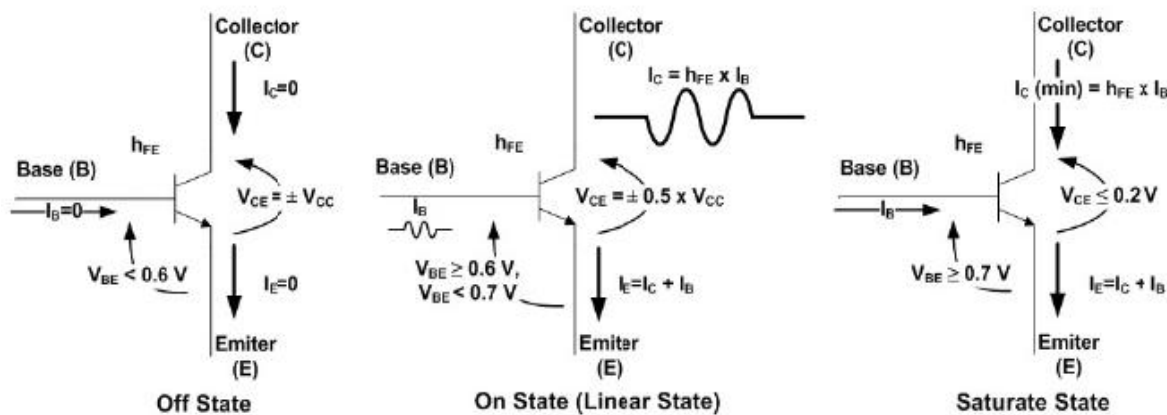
Collector
(C)
$I_C=0$
$h_{FE}$
Base (B)
$V_{CE} = \pm V_{CC}$
$I_B=0$
$V_{BE} < 0.6$ V
$I_E=0$
Emiter
(E)
Off State

Collector
(C)
$I_C = h_{FE} \times I_B$
$h_{FE}$
Base (B)
$V_{CE} = \pm 0.5 \times V_{CC}$
$I_B$
$V_{BE} \geq 0.6$ V,
$V_{BE} < 0.7$ V
$I_E=I_C + I_B$
Emiter
(E)
On State (Linear State)

Collector
(C)
$I_C$ (min) $= h_{FE} \times I_B$
$h_{FE}$
Base (B)
$V_{CE} \leq 0.2$ V
$I_B$
$V_{BE} \geq 0.7$ V
$I_E=I_C + I_B$
Emiter
(E)
Saturate State